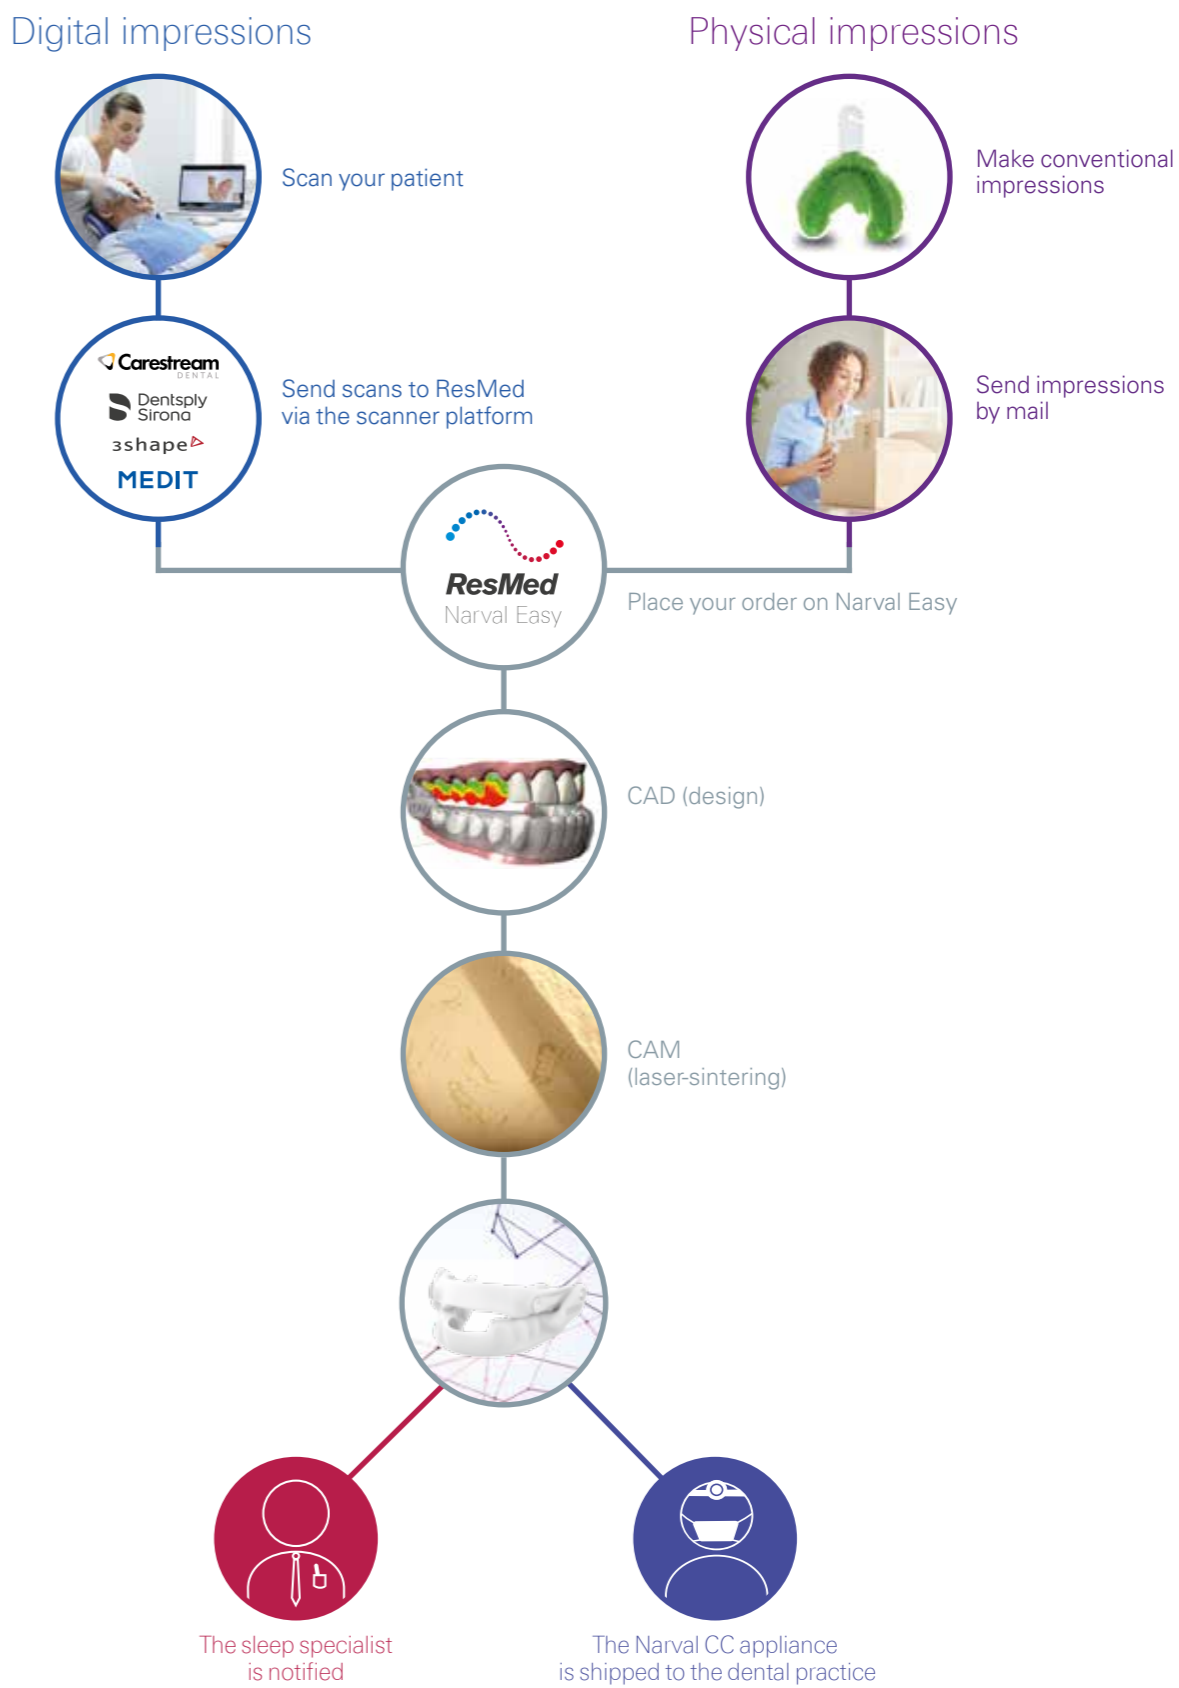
Digital impressions

Physical impressions

Scan your patient

Make conventional impressions

Carestream DENTAL

Dentsply Sirona

3shape

MEDIT

Send scans to ResMed via the scanner platform

Send impressions by mail

ResMed Narval Easy

Place your order on Narval Easy

CAD (design)

CAM (laser-sintering)

The sleep specialist is notified

The Narval CC appliance is shipped to the dental practice